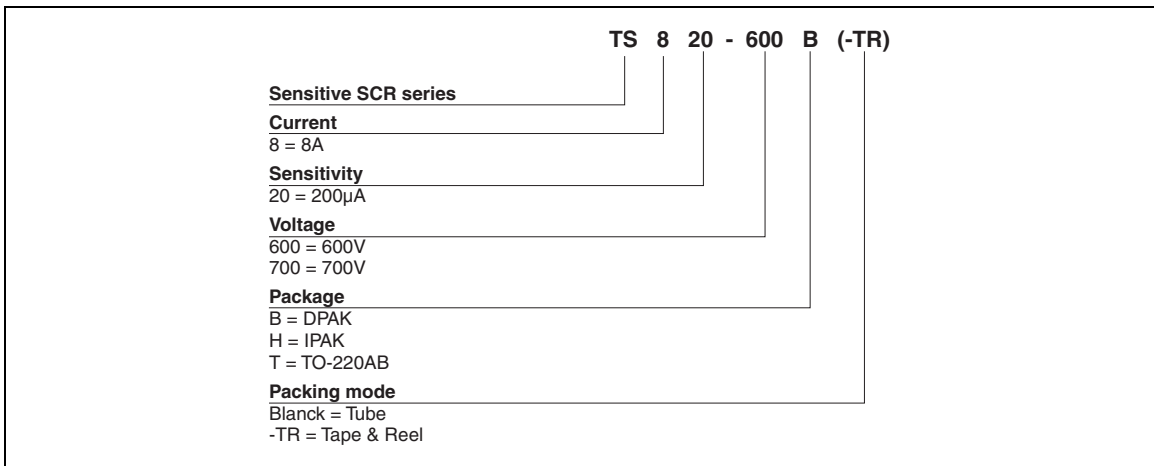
TS 8 20 - 600 B (-TR)

**Sensitive SCR series**

**Current**
8 = 8A

**Sensitivity**
20 = 200µA

**Voltage**
600 = 600V
700 = 700V

**Package**
B = DPAK
H = IPAK
T = TO-220AB

**Packing mode**
Blanck = Tube
-TR = Tape & Reel